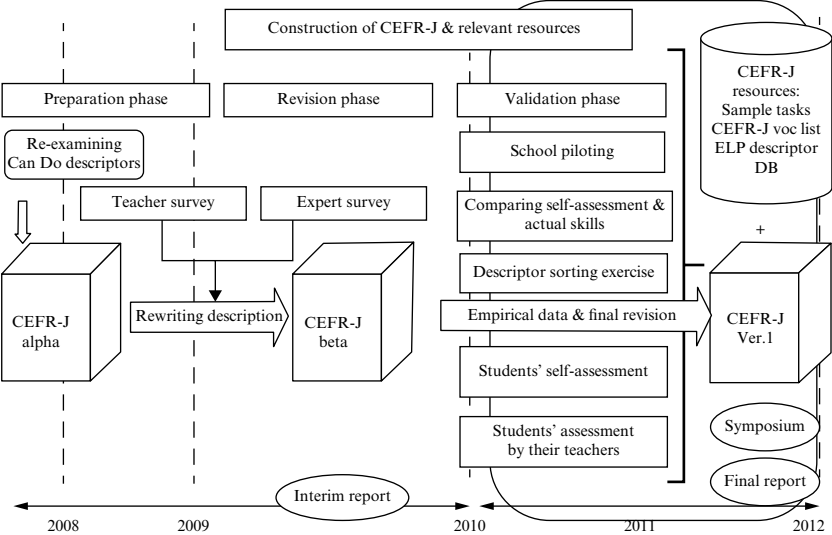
Construction of CEFR-J & relevant resources

Preparation phase

Revision phase

Validation phase

CEFR-J resources: Sample tasks CEFR-J voc list ELP descriptor DB

Re-examining Can Do descriptors

School piloting

Teacher survey

Expert survey

Comparing self-assessment & actual skills

+

Descriptor sorting exercise

CEFR-J alpha

Rewriting description

CEFR-J beta

Empirical data & final revision

CEFR-J Ver.1

Students' self-assessment

Symposium

Students' assessment by their teachers

Final report

Interim report

2008

2009

2010

2011

2012